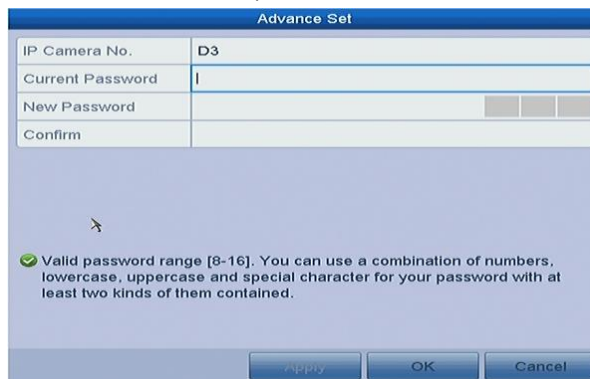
Advance Set

| IP Camera No. | D3 |
|---|---|
| Current Password | \| |
| New Password | |
| Confirm | |

Valid password range [8-16]. You can use a combination of numbers, lowercase, uppercase and special character for your password with at least two kinds of them contained.

Apply OK Cancel